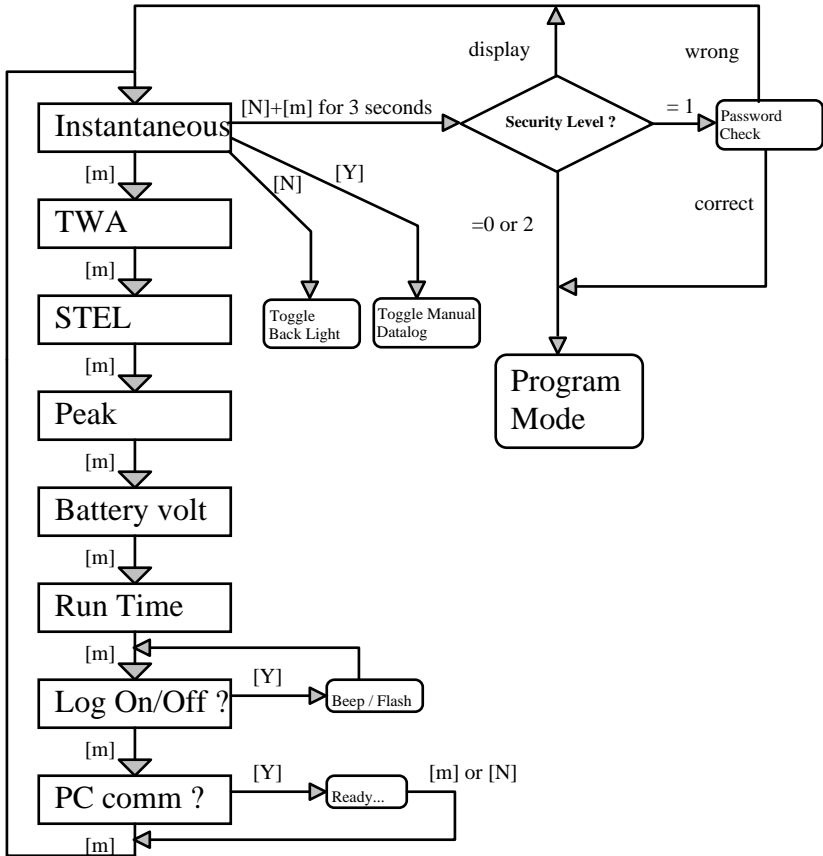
display

wrong

Instantaneous

[N]+[m] for 3 seconds

Security Level ?

= 1

Password Check

correct

=0 or 2

[m]

[N]

[Y]

TWA

[m]

STEL

Toggle Back Light

Toggle Manual Datalog

Program Mode

[m]

Peak

[m]

Battery volt

[m]

Run Time

[m]

[Y]

Log On/Off ?

Beep / Flash

[m]

[Y]

[m] or [N]

PC comm ?

Ready...

[m]